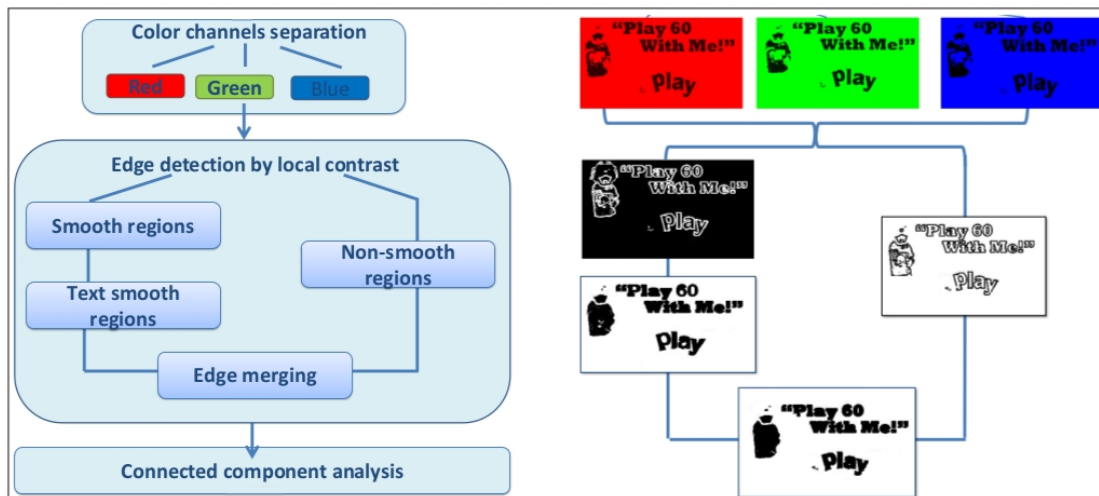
Color channels separation

Red

Green

Blue

Edge detection by local contrast

Smooth regions

Non-smooth regions

Text smooth regions

Edge merging

Connected component analysis

"Play 60 With Me!"

Play

"Play 60 With Me!"

Play

"Play 60 With Me!"

Play

"Play 60 With Me!"

Play

"Play 60 With Me!"

Play

"Play 60 With Me!"

Play

"Play 60 With Me!"

Play